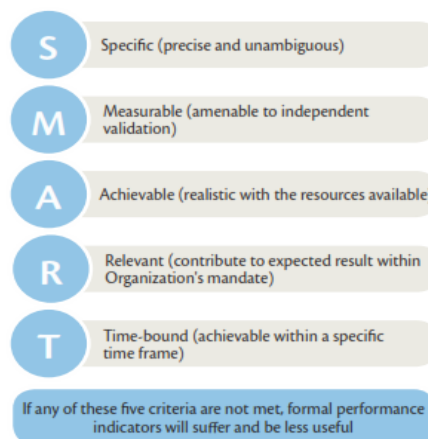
S
Specific (precise and unambiguous)

M
Measurable (amenable to independent validation)

A
Achievable (realistic with the resources available

R
Relevant (contribute to expected result within Organization's mandate)

T
Time-bound (achievable within a specific time frame)

If any of these five criteria are not met, formal performance indicators will suffer and be less useful